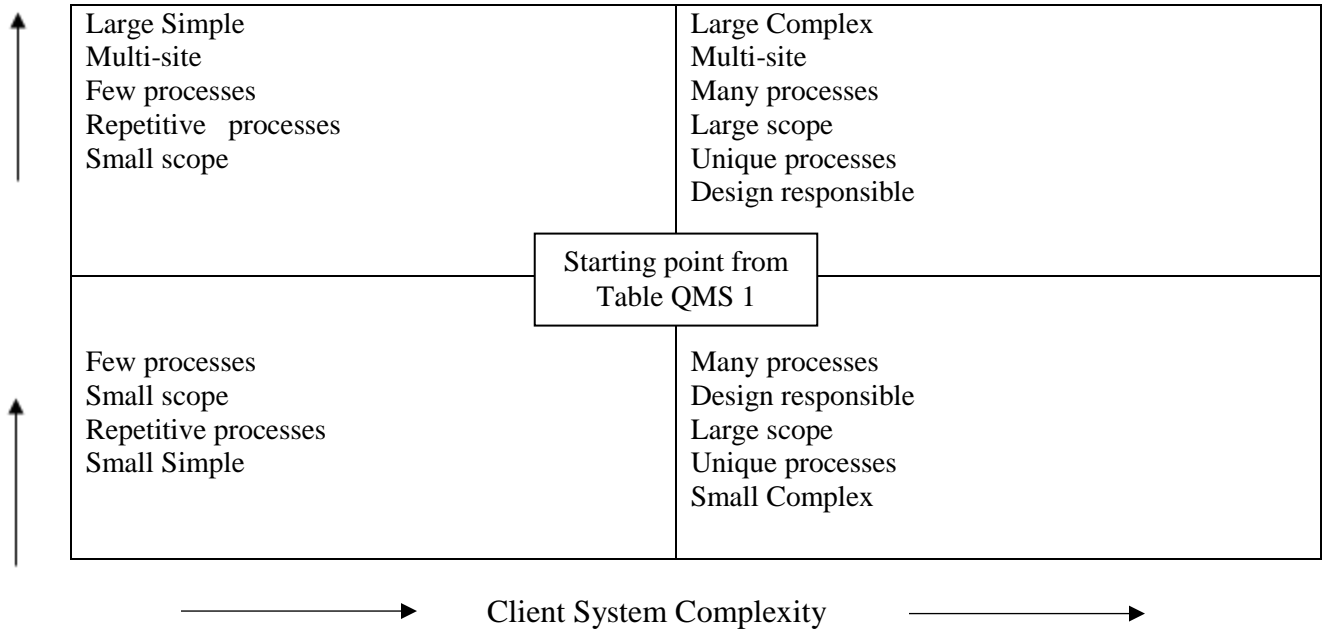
| Large Simple<br>Multi-site<br>Few processes<br>Repetitive processes<br>Small scope | Large Complex<br>Multi-site<br>Many processes<br>Large scope<br>Unique processes<br>Design responsible |
|---|---|
| Few processes<br>Small scope<br>Repetitive processes<br>Small Simple | Many processes<br>Design responsible<br>Large scope<br>Unique processes<br>Small Complex |

Starting point from Table QMS 1

Client System Complexity